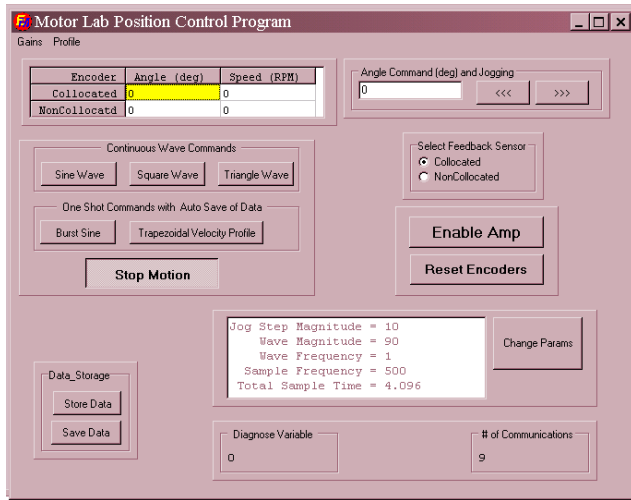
Motor Lab Position Control Program

Gains Profile

| Encoder | Angle (deg) | Speed (RPM) |
|---|---|---|
| Collocated | 0 | 0 |
| NonCollocatd | 0 | 0 |

Angle Command (deg) and Jogging
0
<<<
>>>

Continuous Wave Commands
Sine Wave
Square Wave
Triangle Wave

One Shot Commands with Auto Save of Data
Burst Sine
Trapezoidal Velocity Profile

Stop Motion

Select Feedback Sensor
Collocated
NonCollocated

Enable Amp
Reset Encoders

Jog Step Magnitude = 10
Wave Magnitude = 90
Wave Frequency = 1
Sample Frequency = 500
Total Sample Time = 4.096

Change Params

Data_Storage
Store Data
Save Data

Diagnose Variable
0

# of Communications
9